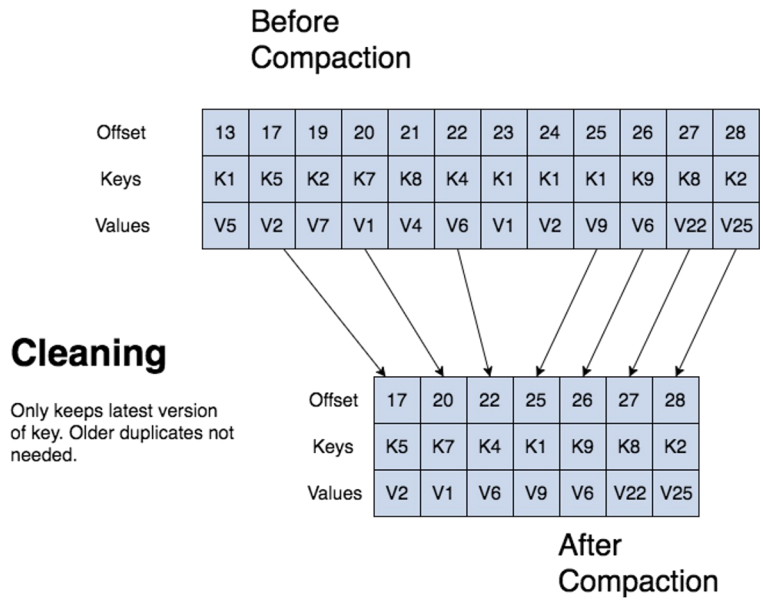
Before Compaction

| Offset | 13 | 17 | 19 | 20 | 21 | 22 | 23 | 24 | 25 | 26 | 27 | 28 |
|---|---|---|---|---|---|---|---|---|---|---|---|---|
| Keys | K1 | K5 | K2 | K7 | K8 | K4 | K1 | K1 | K1 | K9 | K8 | K2 |
| Values | V5 | V2 | V7 | V1 | V4 | V6 | V1 | V2 | V9 | V6 | V22 | V25 |

Cleaning

Only keeps latest version of key. Older duplicates not needed.

| Offset | 17 | 20 | 22 | 25 | 26 | 27 | 28 |
|---|---|---|---|---|---|---|---|
| Keys | K5 | K7 | K4 | K1 | K9 | K8 | K2 |
| Values | V2 | V1 | V6 | V9 | V6 | V22 | V25 |

After Compaction